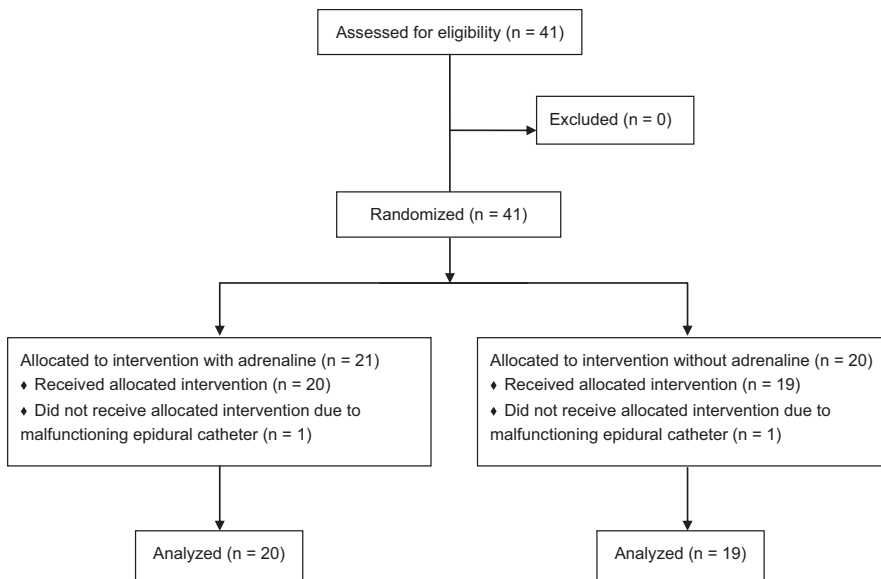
Assessed for eligibility (n = 41)

Excluded (n = 0)

Randomized (n = 41)

Allocated to intervention with adrenaline (n = 21)
♦ Received allocated intervention (n = 20)
♦ Did not receive allocated intervention due to malfunctioning epidural catheter (n = 1)

Allocated to intervention without adrenaline (n = 20)
♦ Received allocated intervention (n = 19)
♦ Did not receive allocated intervention due to malfunctioning epidural catheter (n = 1)

Analyzed (n = 20)

Analyzed (n = 19)